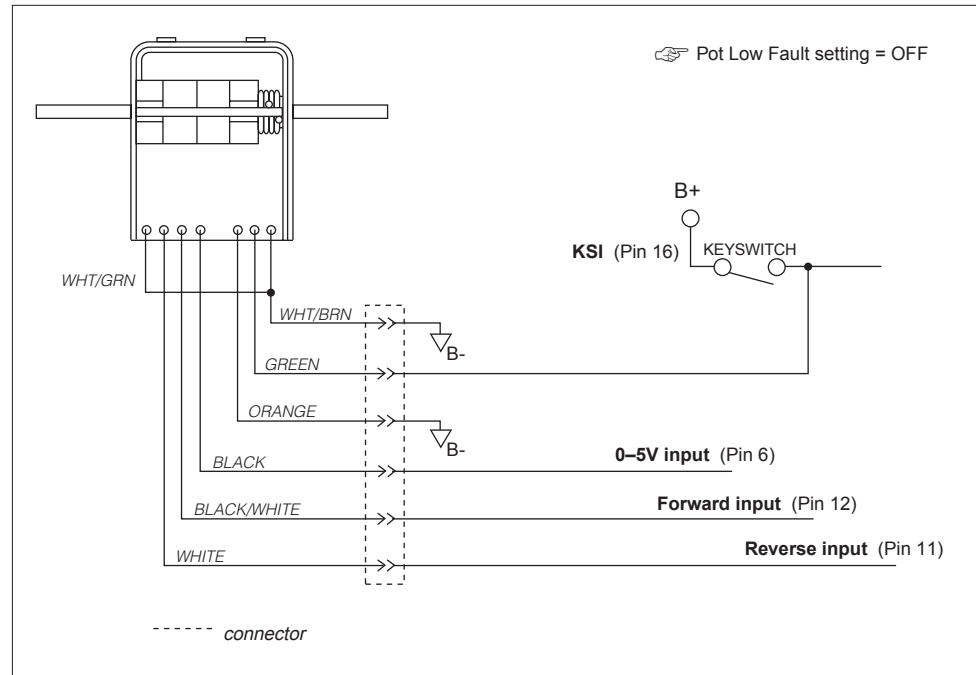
☞ Pot Low Fault setting = OFF

B+

KSI (Pin 16)

KEYSWITCH

WHT/GRN

WHT/BRN

B-

GREEN

ORANGE

B-

BLACK

0–5V input (Pin 6)

BLACK/WHITE

Forward input (Pin 12)

WHITE

Reverse input (Pin 11)

connector